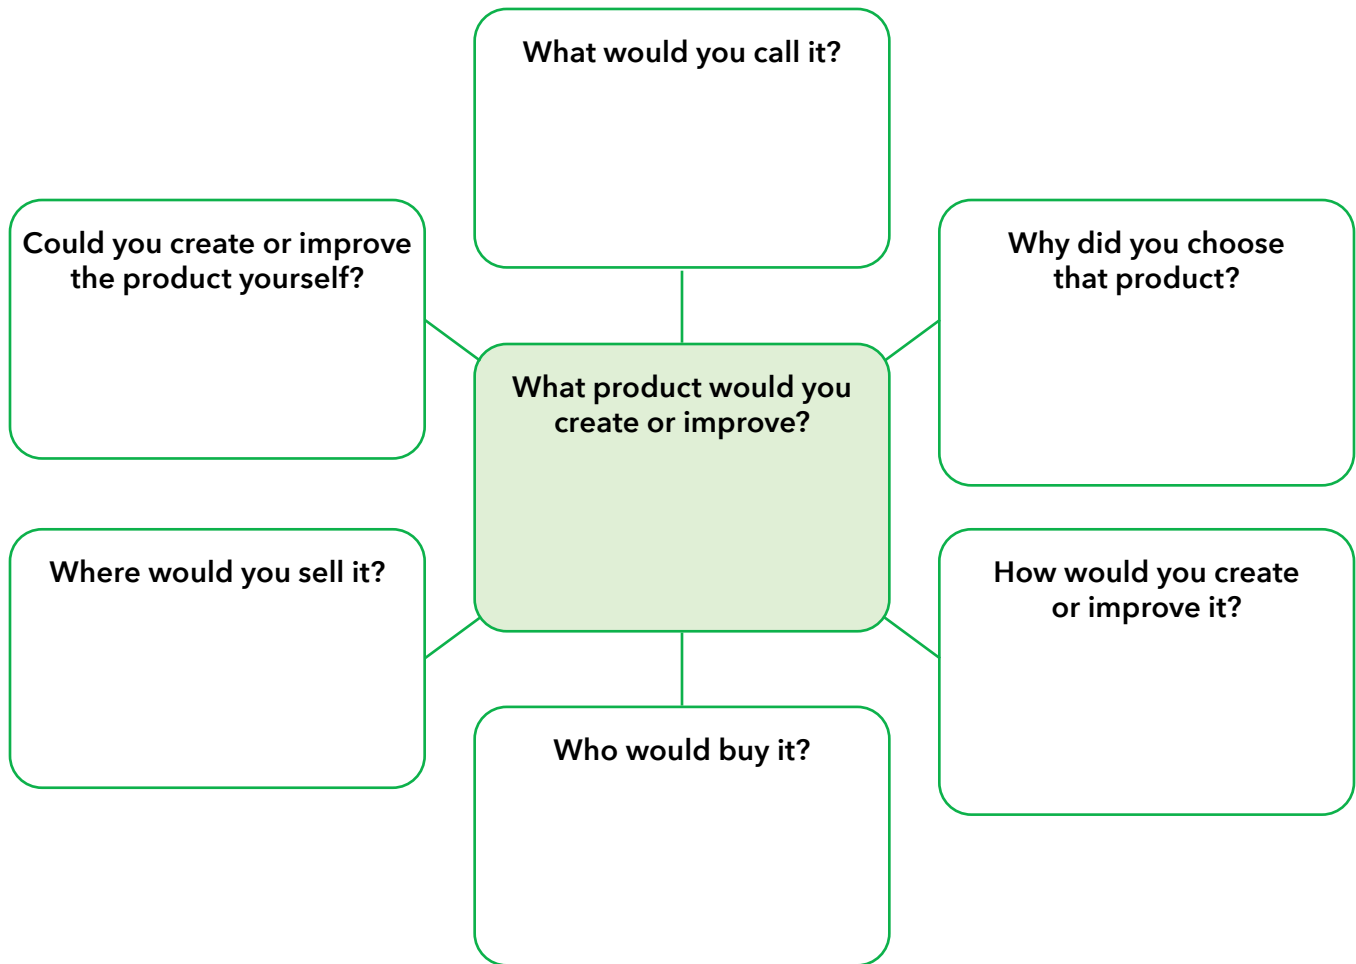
What would you call it?

Could you create or improve the product yourself?

Why did you choose that product?

What product would you create or improve?

Where would you sell it?

How would you create or improve it?

Who would buy it?